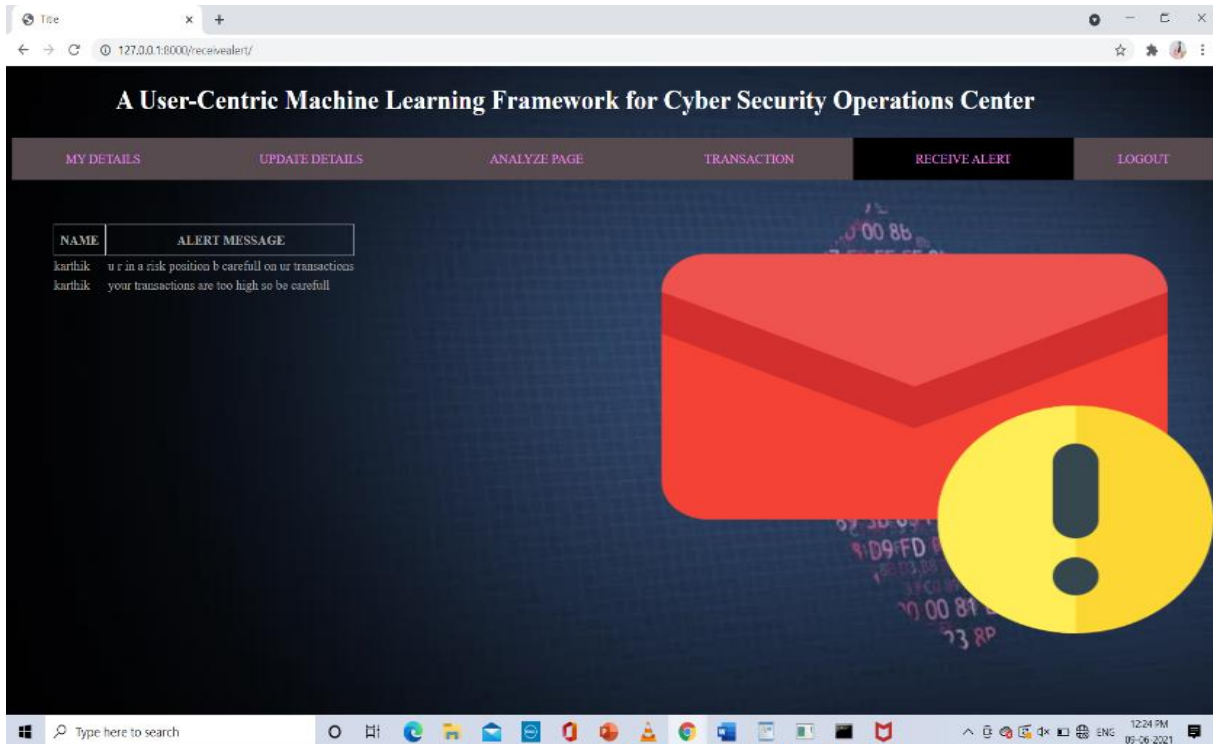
Title

127.0.0.1:8000/receivealert/

A User-Centric Machine Learning Framework for Cyber Security Operations Center

MY DETAILS UPDATE DETAILS ANALYZE PAGE TRANSACTION RECEIVE ALERT LOGOUT

| NAME | ALERT MESSAGE |
|---|---|
| karthik | u r in a risk position b carefull on ur transactions |
| karthik | your transactions are too high so be carefull |

00 86

D9 FD

00 81

23 8P

Type here to search

ENG 12:24 PM 09-06-2021